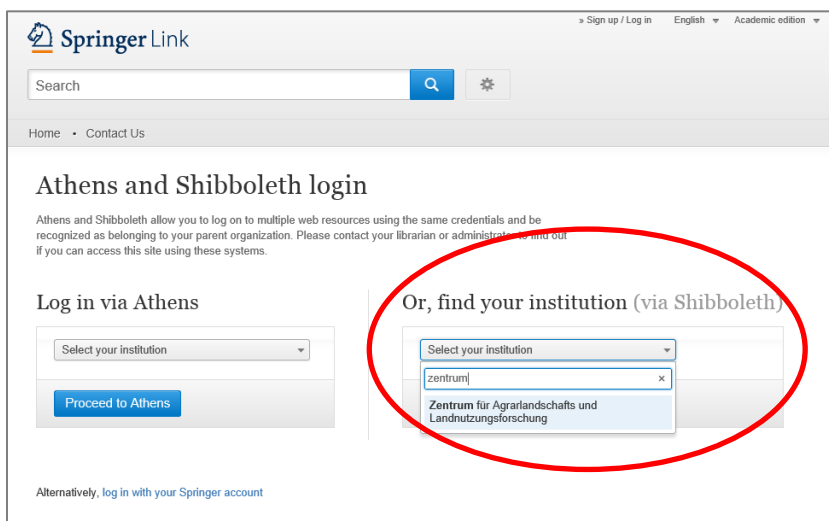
Springer Link

» Sign up / Log in English Academic edition

Search

Home • Contact Us

Athens and Shibboleth login

Athens and Shibboleth allow you to log on to multiple web resources using the same credentials and be recognized as belonging to your parent organization. Please contact your librarian or administrator to find out if you can access this site using these systems.

Log in via Athens

Select your institution

Proceed to Athens

Or, find your institution (via Shibboleth)

Select your institution

zentrum ×

Zentrum für Agrarlandschafts und Landnutzungsforschung

Alternatively, log in with your Springer account